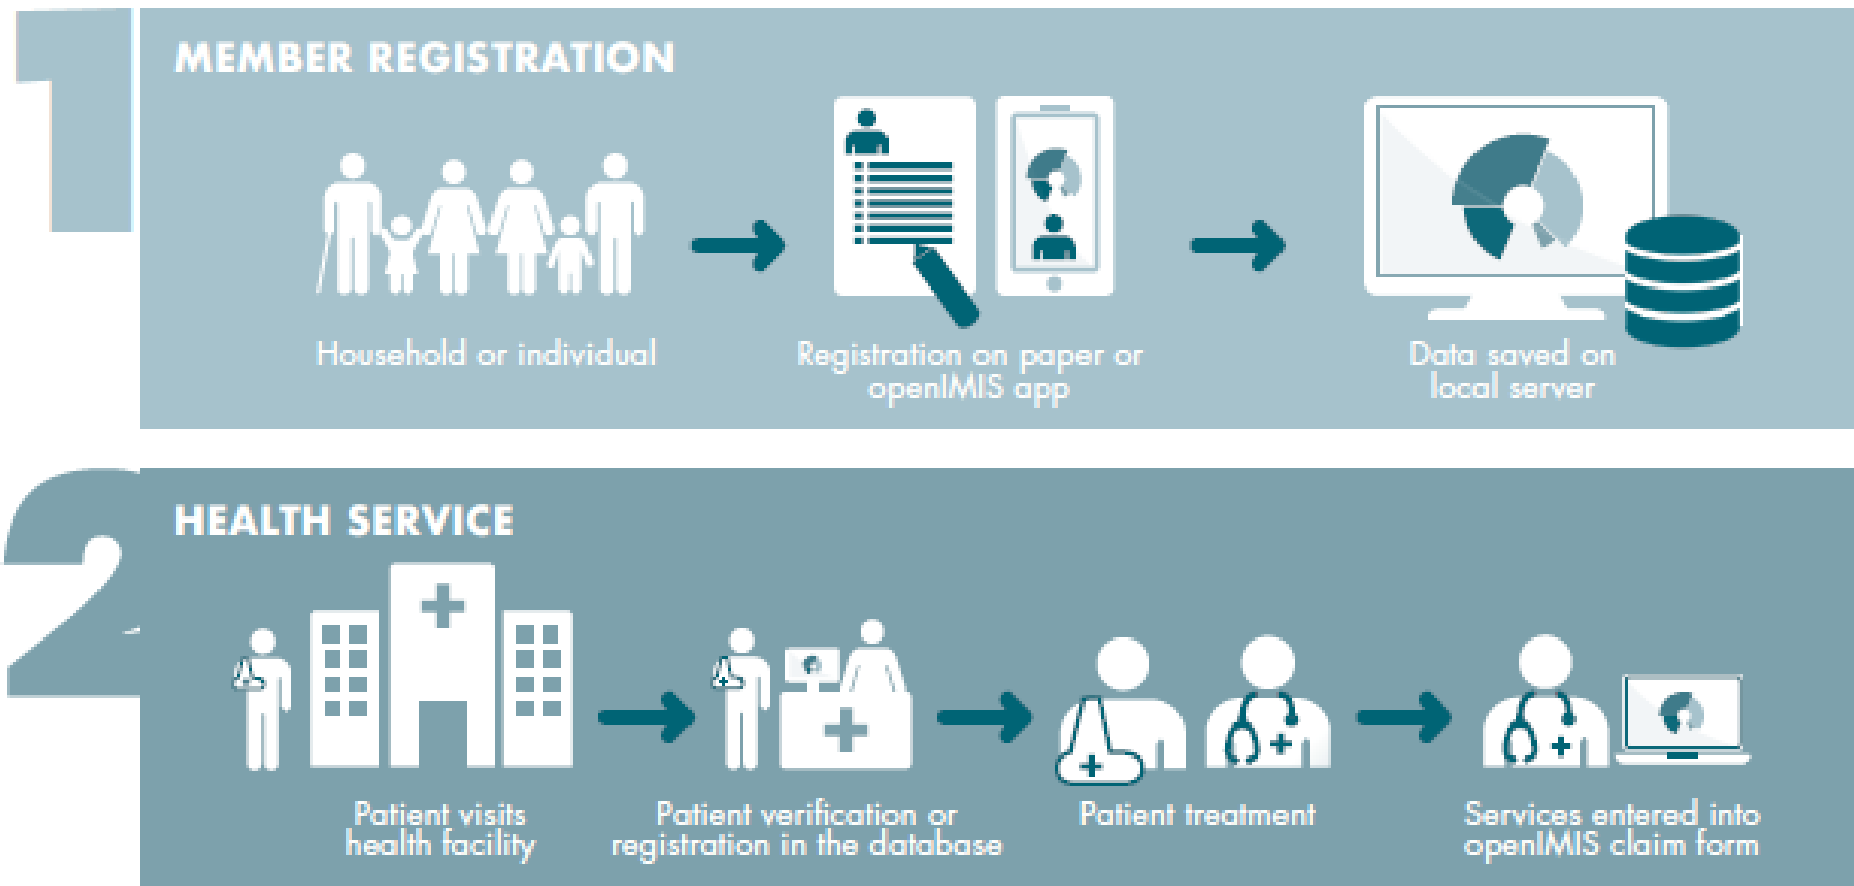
1

MEMBER REGISTRATION

Household or individual

Registration on paper or openIMIS app

Data saved on local server

2

HEALTH SERVICE

Patient visits health facility

Patient verification or registration in the database

Patient treatment

Services entered into openIMIS claim form